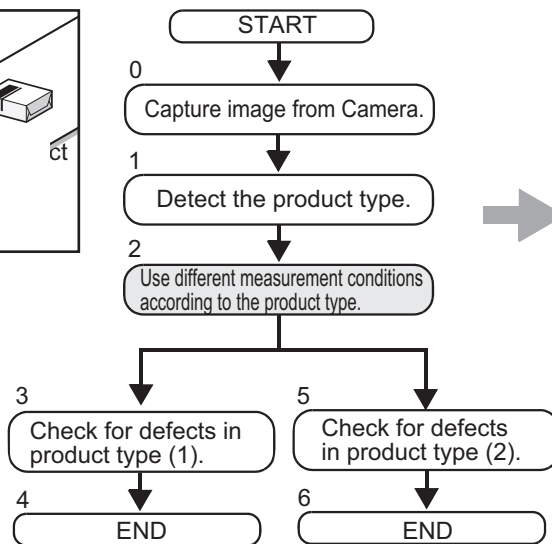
ct

START

0

Capture image from Camera.

1

Detect the product type.

2

Use different measurement conditions according to the product type.

3

Check for defects in product type (1).

4

END

5

Check for defects in product type (2).

6

END